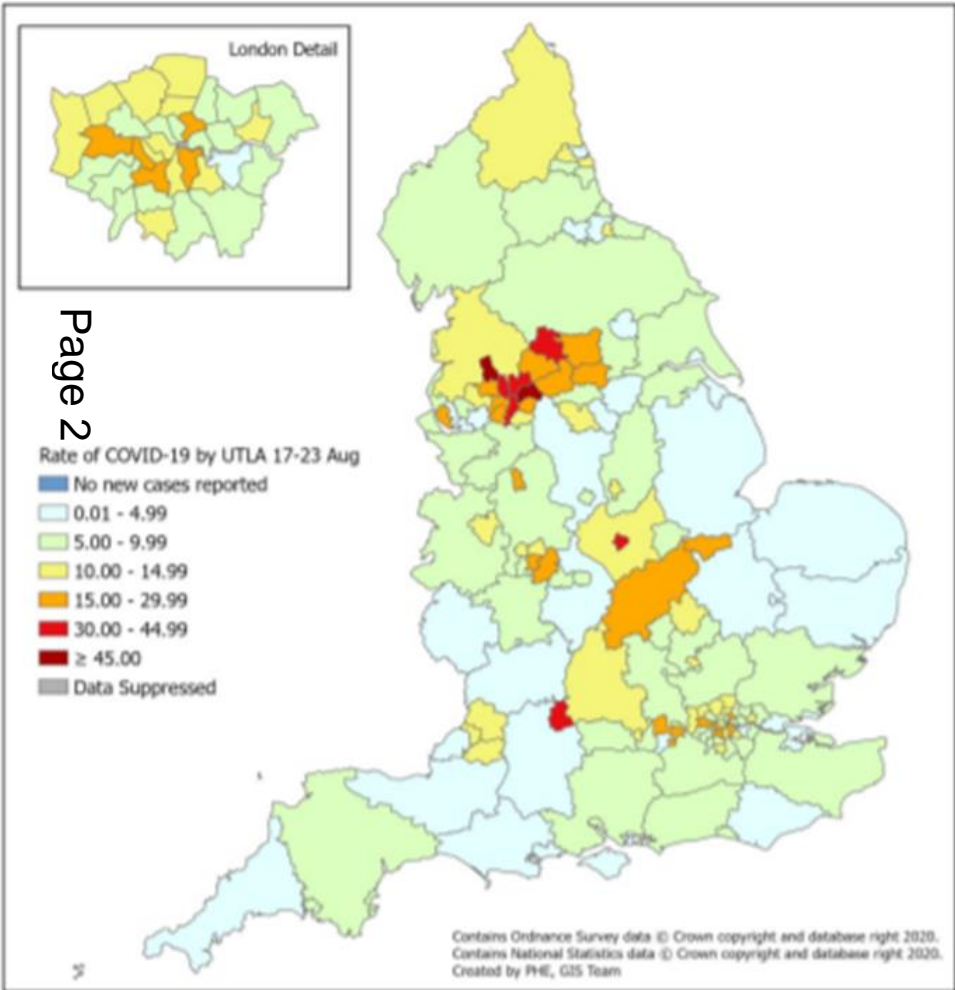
London Detail

Page 2

Rate of COVID-19 by UTLA 17-23 Aug
No new cases reported
0.01 - 4.99
5.00 - 9.99
10.00 - 14.99
15.00 - 29.99
30.00 - 44.99
≥ 45.00
Data Suppressed

Contains Ordnance Survey data © Crown copyright and database right 2020.
Contains National Statistics data © Crown copyright and database right 2020.
Created by PHE, GIS Team